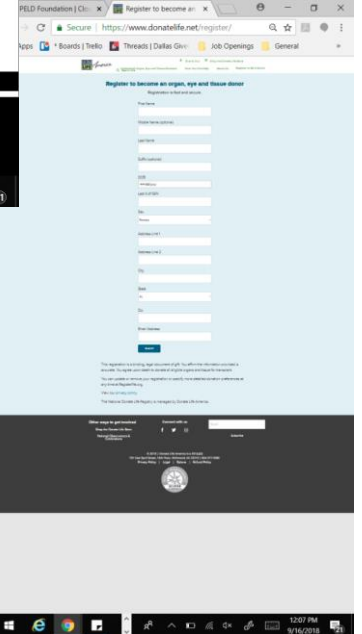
PELD Foundation | Cl
Register to become an
Secure | https://www.donatelife.net/register/
Apps
Boards | Trello
Threads | Dallas Give
Job Openings
General

Register to become an organ, eye and tissue donor
Registration is fast and secure.

First Name
Middle Name (optional)
Last Name
Suffix (optional)
DOB
Last 4 of SSN
Sex
Female
Address Line 1
Address Line 2
City
State
TX
Zip
Email Address
Submit

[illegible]

Other ways to get involved
Connect with us
Subscribe

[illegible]

12:07 PM
9/16/2018